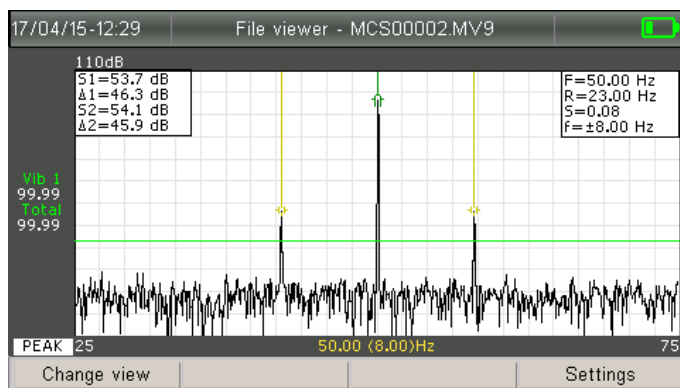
17/04/15-12:29 File viewer - MCS00002.MV9

110dB

S1=53.7 dB
Δ1=46.3 dB
S2=54.1 dB
Δ2=45.9 dB

F=50.00 Hz
R=23.00 Hz
S=0.08
f=±8.00 Hz

Vib 1
99.99
Total
99.99

PEAK 25 50.00 (8.00)Hz 75

Change view Settings